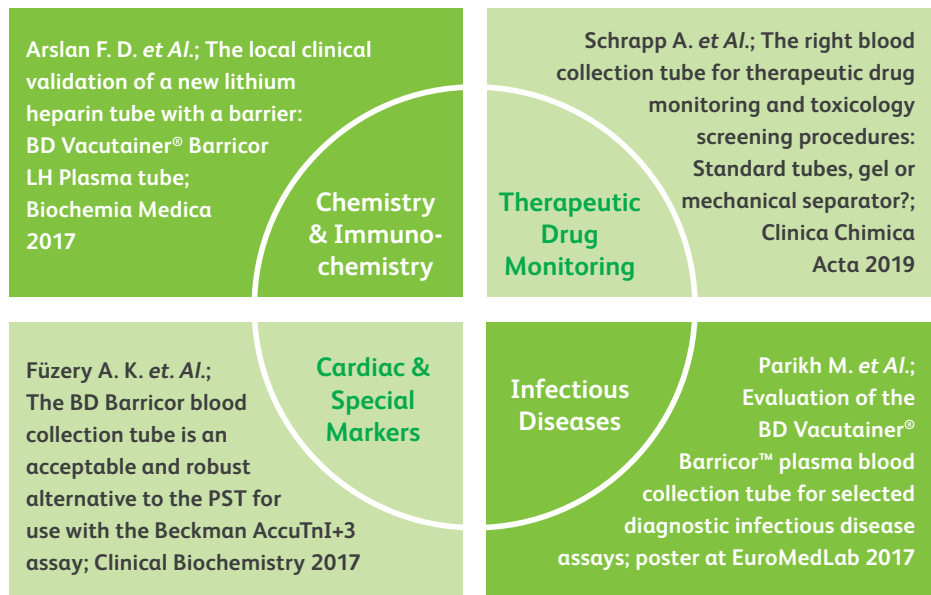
Arslan F. D. *et Al.*; The local clinical validation of a new lithium heparin tube with a barrier: BD Vacutainer® Barricor LH Plasma tube; Biochemia Medica 2017

Chemistry & Immunochemistry

Schrapp A. *et Al.*; The right blood collection tube for therapeutic drug monitoring and toxicology screening procedures: Standard tubes, gel or mechanical separator?; Clinica Chimica Acta 2019

Therapeutic Drug Monitoring

Füzery A. K. *et. Al.*; The BD Barricor blood collection tube is an acceptable and robust alternative to the PST for use with the Beckman AccuTnI+3 assay; Clinical Biochemistry 2017

Cardiac & Special Markers

Infectious Diseases

Parikh M. *et Al.*; Evaluation of the BD Vacutainer® Barricor™ plasma blood collection tube for selected diagnostic infectious disease assays; poster at EuroMedLab 2017